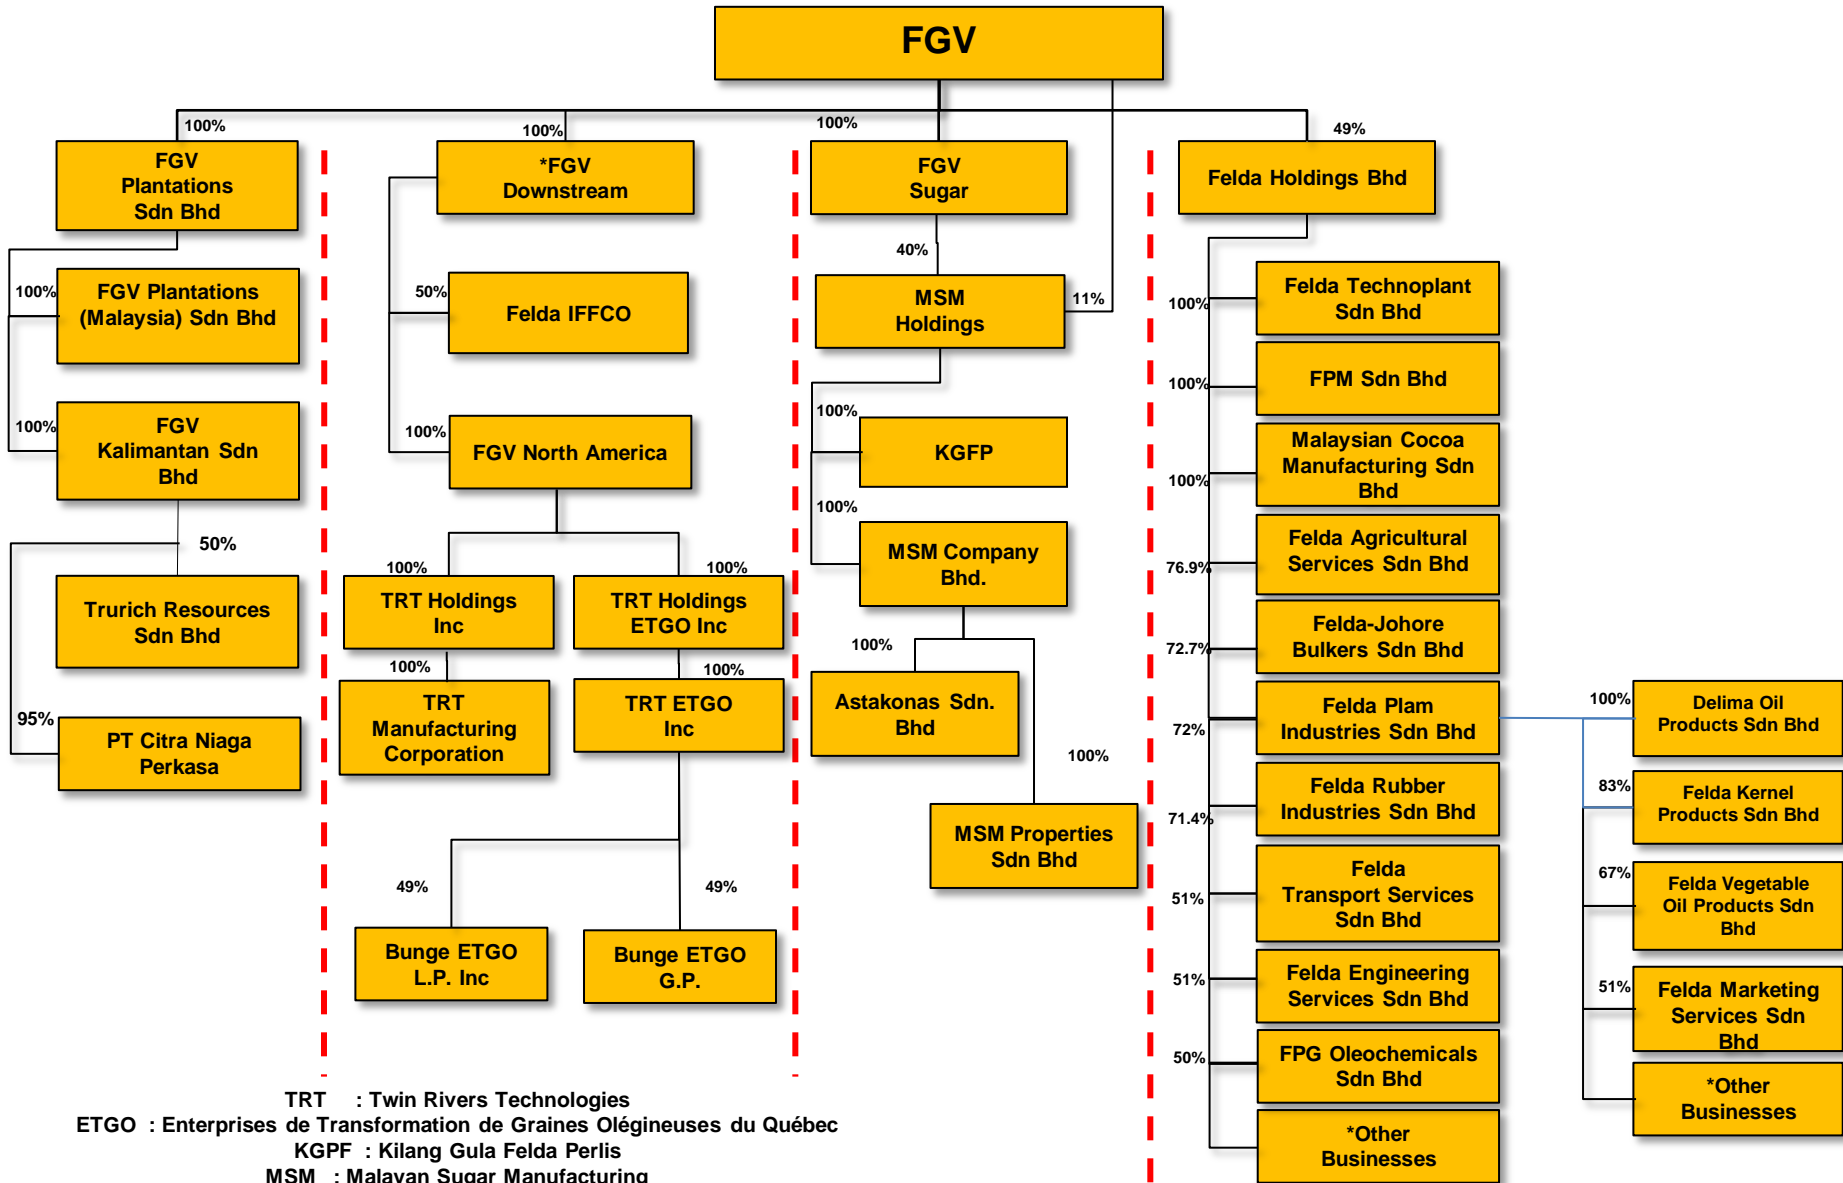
FGV

100%
FGV Plantations Sdn Bhd

100%
FGV Plantations (Malaysia) Sdn Bhd

100%
FGV Kalimantan Sdn Bhd

50%
Trurich Resources Sdn Bhd

95%
PT Citra Niaga Perkasa

100%
*FGV Downstream

50%
Felda IFFCO

100%
FGV North America

100%
TRT Holdings Inc

100%
TRT Holdings ETGO Inc

100%
TRT Manufacturing Corporation

100%
TRT ETGO Inc

49%
Bunge ETGO L.P. Inc

49%
Bunge ETGO G.P.

100%
FGV Sugar

40%
MSM Holdings

11%

100%
KGFP

100%
MSM Company Bhd.

100%
Astakonas Sdn. Bhd

100%
MSM Properties Sdn Bhd

49%
Felda Holdings Bhd

100%
Felda Technoplant Sdn Bhd

100%
FPM Sdn Bhd

100%
Malaysian Cocoa Manufacturing Sdn Bhd

76.9%
Felda Agricultural Services Sdn Bhd

72.7%
Felda-Johore Bulkers Sdn Bhd

72%
Felda Plam Industries Sdn Bhd

71.4%
Felda Rubber Industries Sdn Bhd

51%
Felda Transport Services Sdn Bhd

51%
Felda Engineering Services Sdn Bhd

50%
FPG Oleochemicals Sdn Bhd

*Other Businesses

100%
Delima Oil Products Sdn Bhd

83%
Felda Kernel Products Sdn Bhd

67%
Felda Vegetable Oil Products Sdn Bhd

51%
Felda Marketing Services Sdn Bhd

*Other Businesses

TRT : Twin Rivers Technologies
ETGO : Enterprises de Transformation de Graines Olégineuses du Québec
KGPF : Kilang Gula Felda Perlis
MSM : Malayan Sugar Manufacturing